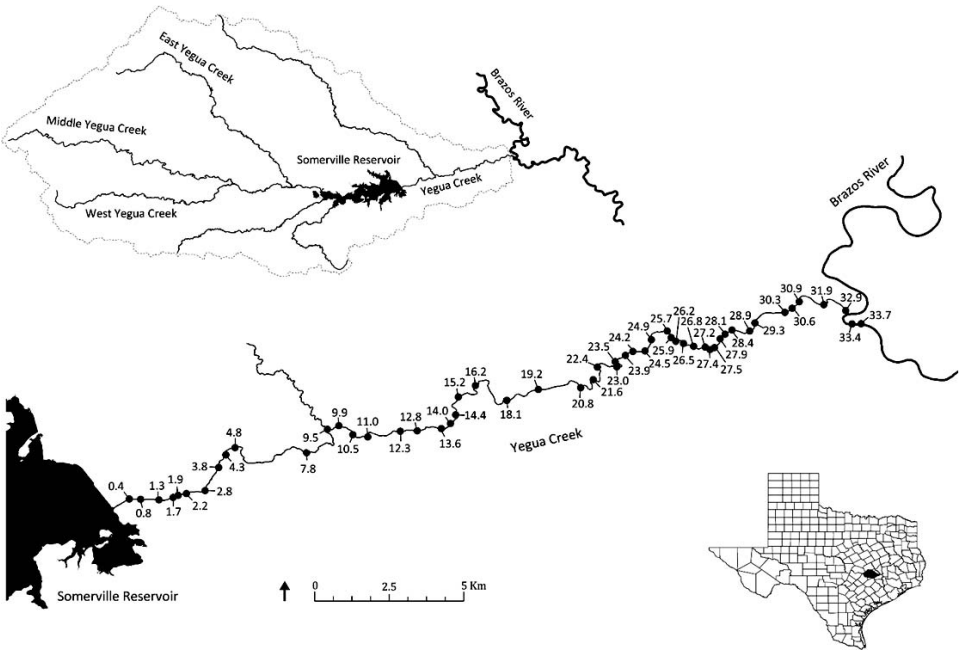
East Yegua Creek
Brazos River
Middle Yegua Creek
Somerville Reservoir
Yegua Creek
West Yegua Creek
Brazos River
30.3
30.9
31.9
32.9
33.7
33.4
30.6
29.3
28.9
28.1
28.4
27.2
27.9
27.5
27.4
26.5
26.8
26.2
25.7
25.9
24.9
24.2
24.5
23.9
23.5
23.0
22.4
21.6
20.8
19.2
18.1
16.2
15.2
14.4
14.0
13.6
12.8
12.3
11.0
10.5
9.9
9.5
7.8
4.8
4.3
3.8
2.8
2.2
1.9
1.7
1.3
0.8
0.4
Yegua Creek
Somerville Reservoir
0
2.5
5 Km